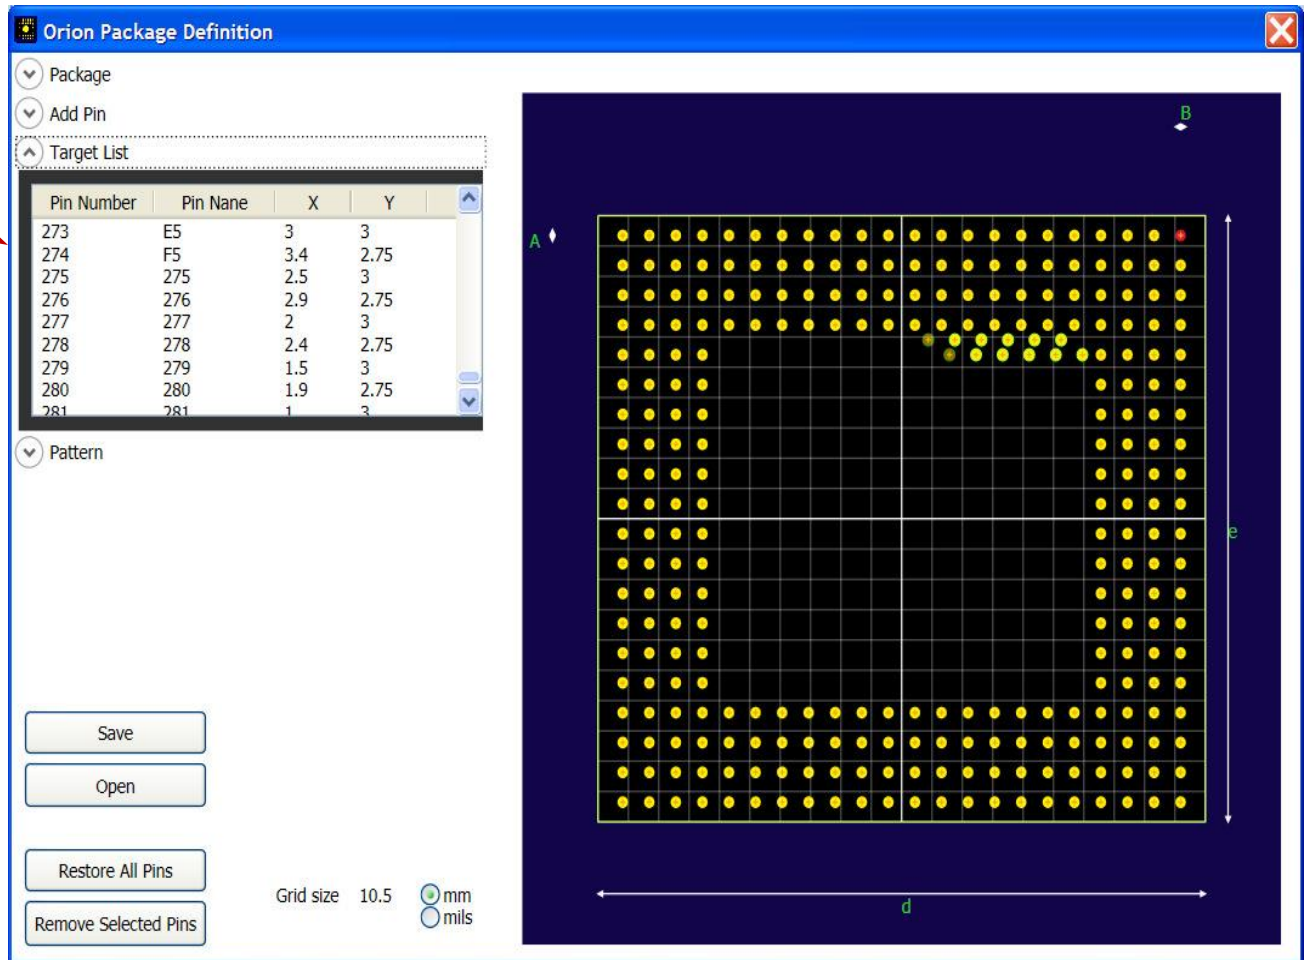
Orion Package Definition

Package

Add Pin

Target List

| Pin Number | Pin Nane | X | Y |
|---|---|---|---|
| 273 | E5 | 3 | 3 |
| 274 | F5 | 3.4 | 2.75 |
| 275 | 275 | 2.5 | 3 |
| 276 | 276 | 2.9 | 2.75 |
| 277 | 277 | 2 | 3 |
| 278 | 278 | 2.4 | 2.75 |
| 279 | 279 | 1.5 | 3 |
| 280 | 280 | 1.9 | 2.75 |
| 281 | 281 | 1 | 3 |

Pattern

Save

Open

Restore All Pins

Remove Selected Pins

Grid size 10.5 mm mils

B

A

e

d